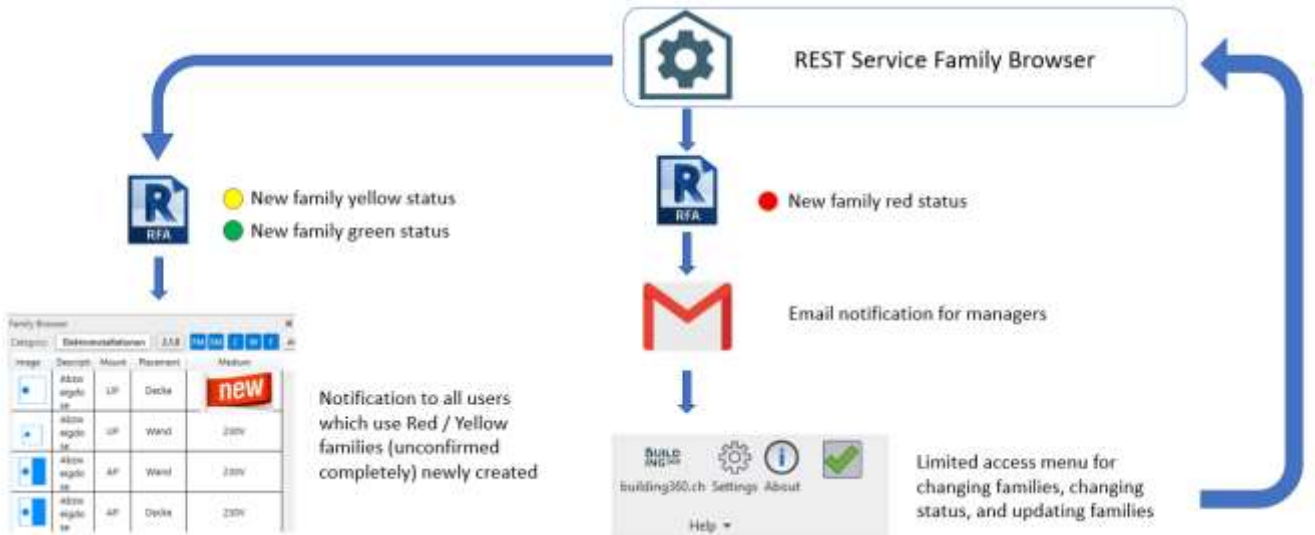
REST Service Family Browser

R
RFA

New family yellow status

New family green status

R
RFA

New family red status

Email notification for managers

Family Browser

Category: Elektroinstallationen 2.5.8

| Image | Descript. | Mount | Placement | Medium |
|---|---|---|---|---|
| | Abzweigdose | UP | Decke | new |
| | Abzweigdose | UP | Wand | 230V |
| | Abzweigdose | AP | Wand | 230V |
| | Abzweigdose | AP | Decke | 230V |

Notification to all users which use Red / Yellow families (unconfirmed completely) newly created

BUILDING 360
building360.ch Settings About
Help

Limited access menu for changing families, changing status, and updating families